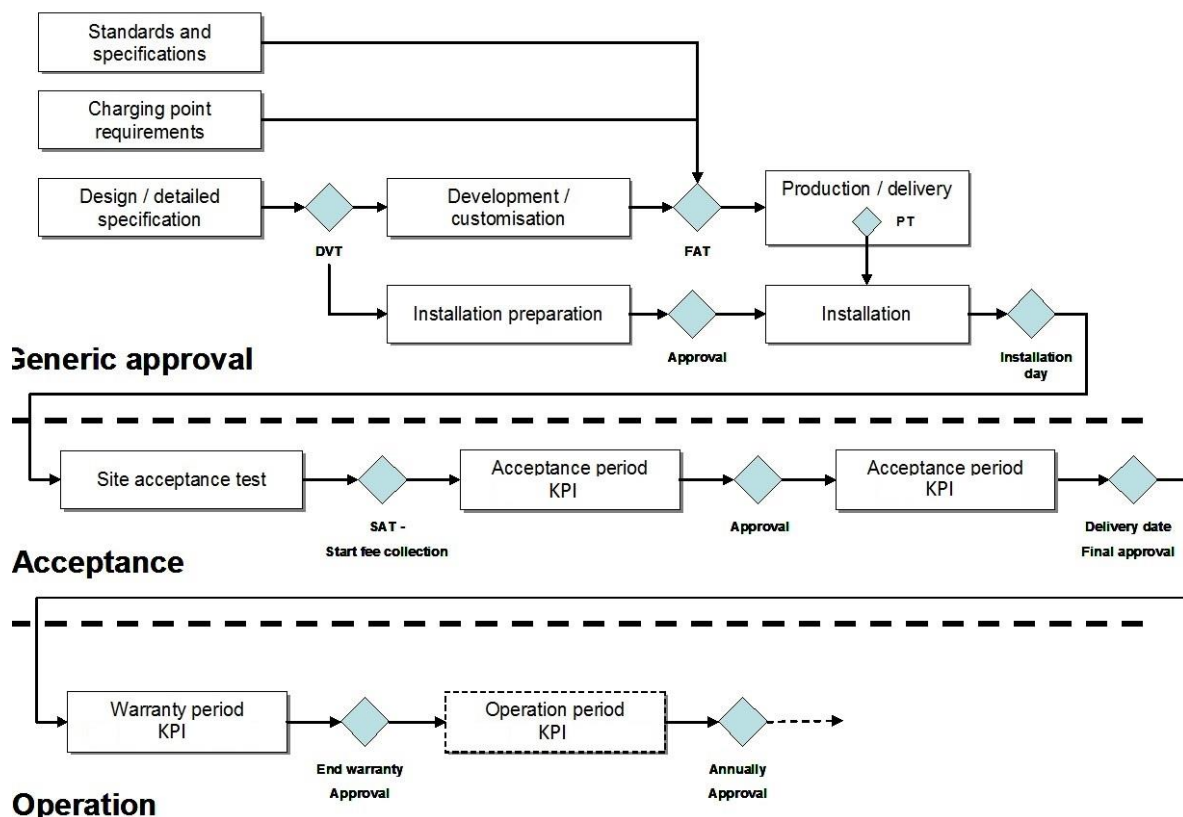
Standards and specifications

Charging point requirements

Design / detailed specification

DVT

Development / customisation

FAT

Production / delivery

PT

Installation preparation

Approval

Installation

Installation day

Generic approval

Site acceptance test

SAT - Start fee collection

Acceptance period KPI

Approval

Acceptance period KPI

Delivery date Final approval

Acceptance

Warranty period KPI

End warranty Approval

Operation period KPI

Annually Approval

Operation